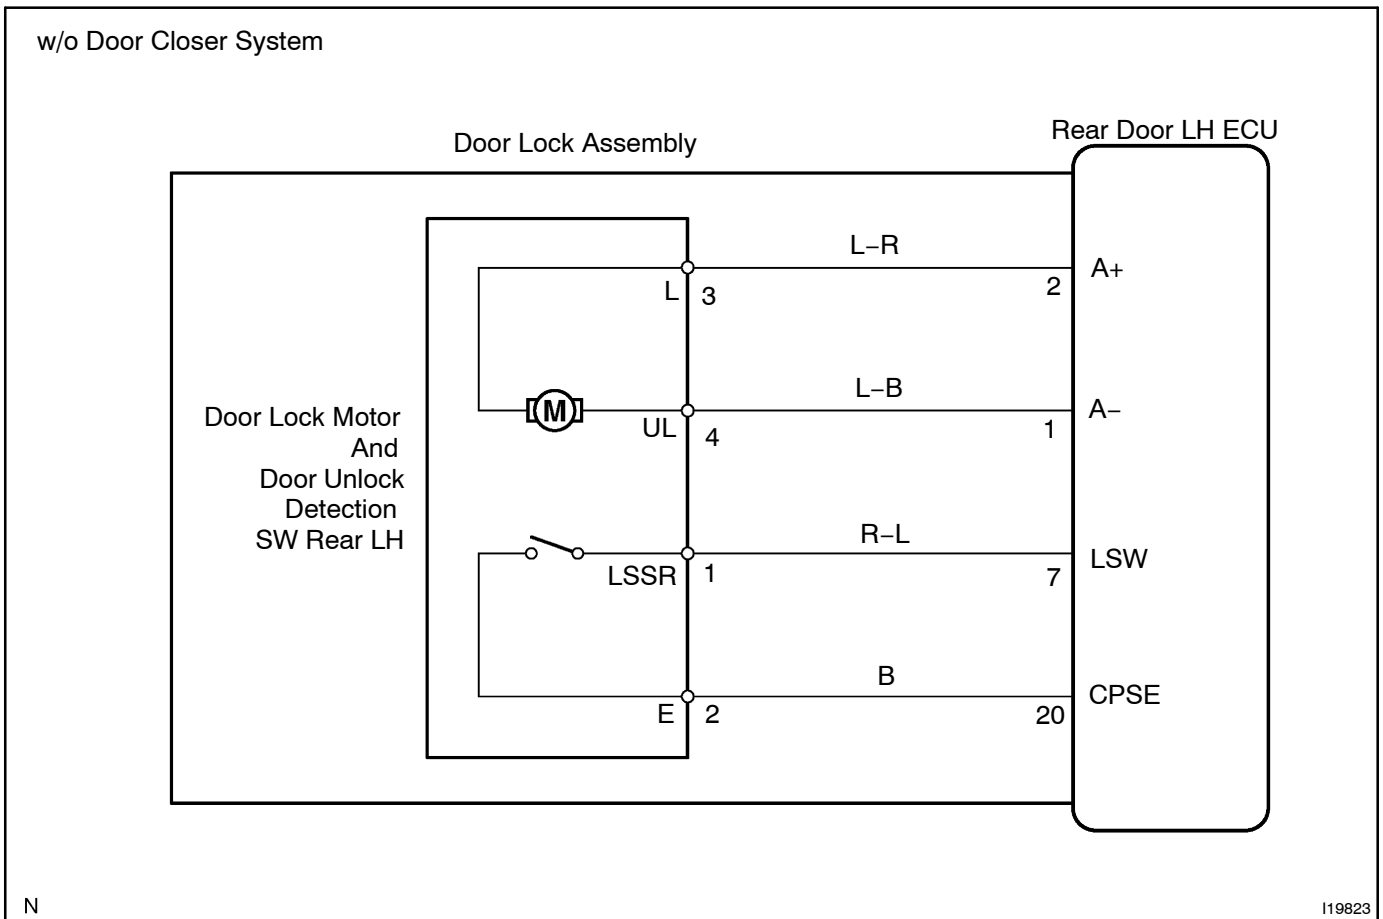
w/o Door Closer System

Door Lock Assembly

Rear Door LH ECU

Door Lock Motor And Door Unlock Detection SW Rear LH

M

L 3

L−R

2

A+

UL 4

L−B

1

A−

LSSR 1

R−L

7

LSW

E 2

B

20

CPSE

N

I19823